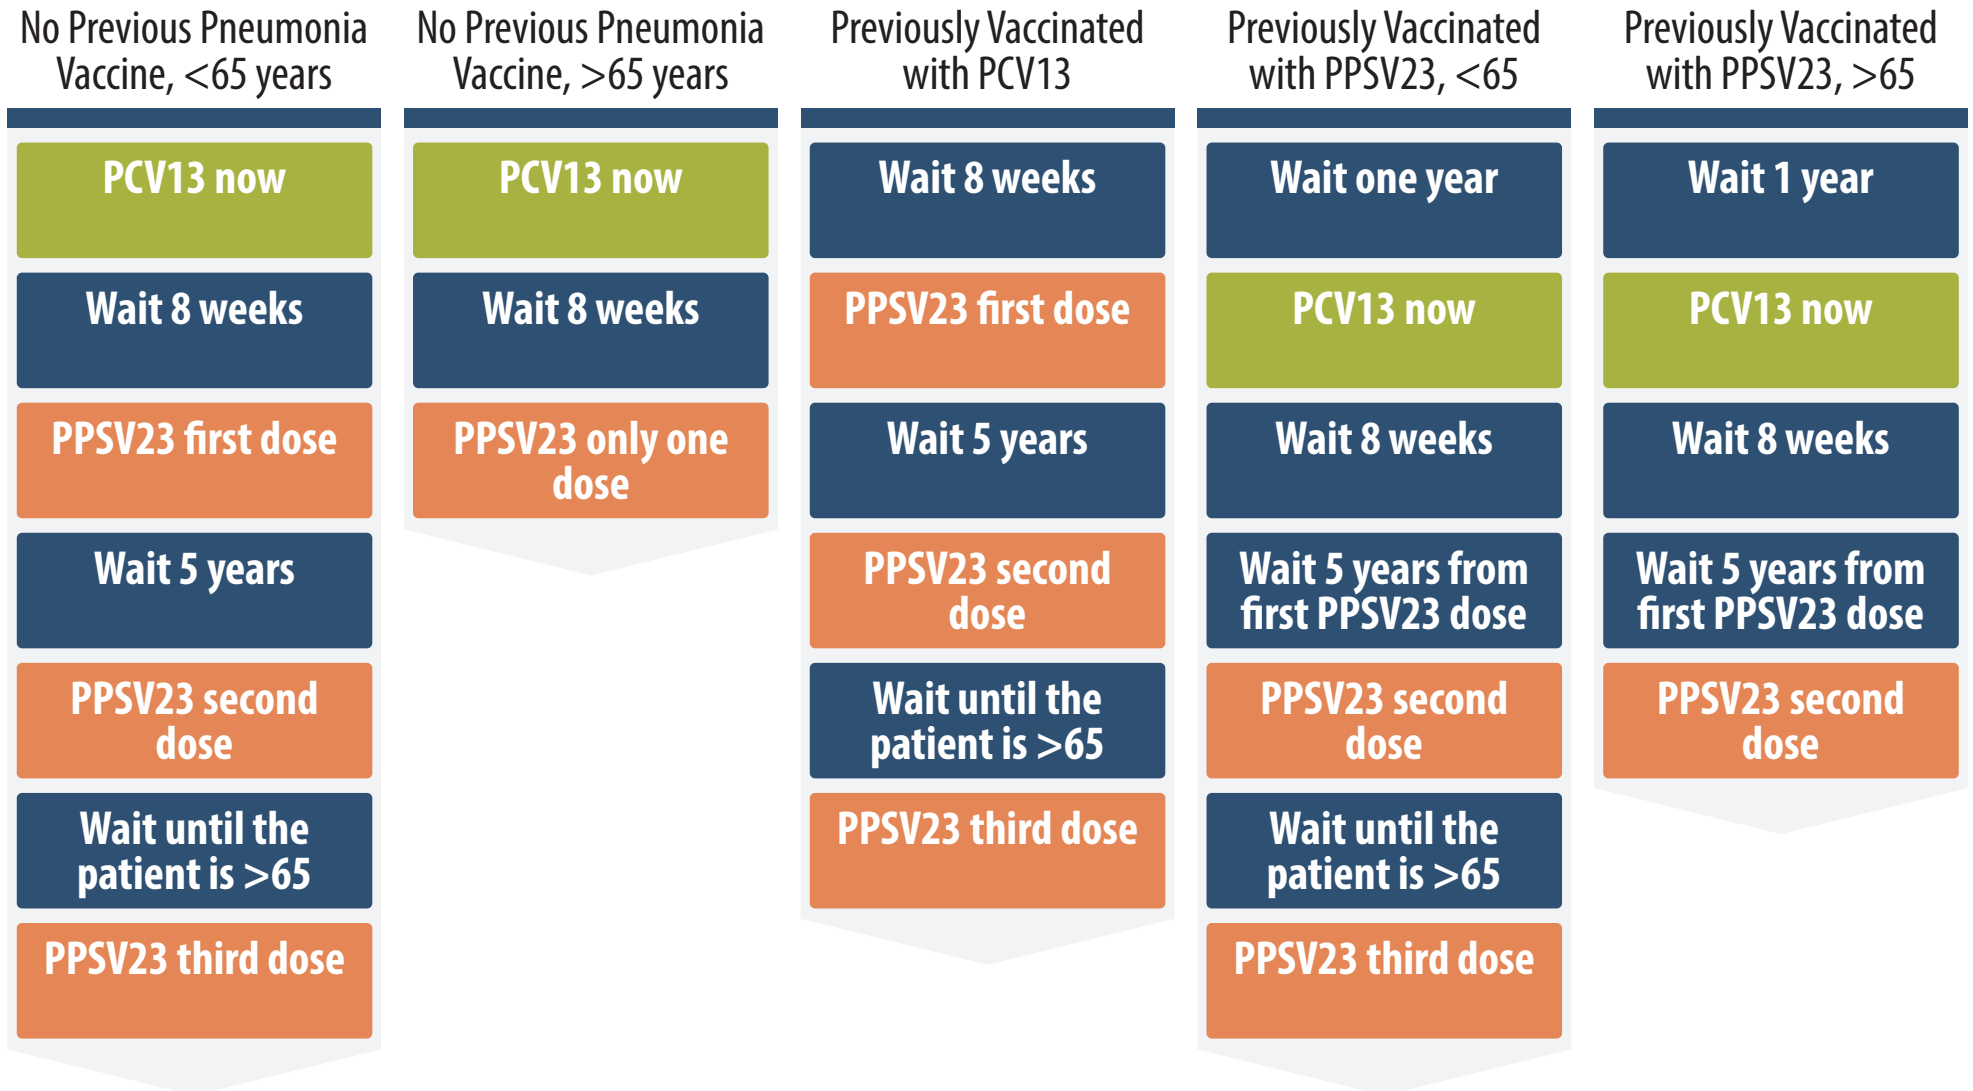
No Previous Pneumonia Vaccine, <65 years

PCV13 now

Wait 8 weeks

PPSV23 first dose

Wait 5 years

PPSV23 second dose

Wait until the patient is >65

PPSV23 third dose

No Previous Pneumonia Vaccine, >65 years

PCV13 now

Wait 8 weeks

PPSV23 only one dose

Previously Vaccinated with PCV13

Wait 8 weeks

PPSV23 first dose

Wait 5 years

PPSV23 second dose

Wait until the patient is >65

PPSV23 third dose

Previously Vaccinated with PPSV23, <65

Wait one year

PCV13 now

Wait 8 weeks

Wait 5 years from first PPSV23 dose

PPSV23 second dose

Wait until the patient is >65

PPSV23 third dose

Previously Vaccinated with PPSV23, >65

Wait 1 year

PCV13 now

Wait 8 weeks

Wait 5 years from first PPSV23 dose

PPSV23 second dose